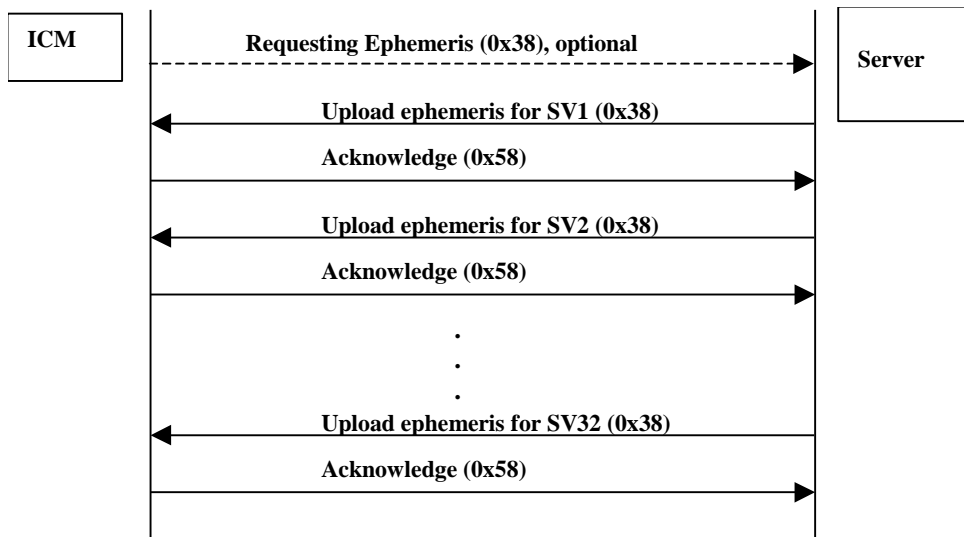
ICM

Server

Requesting Ephemeris (0x38), optional

Upload ephemeris for SV1 (0x38)

Acknowledge (0x58)

Upload ephemeris for SV2 (0x38)

Acknowledge (0x58)

.
.
.

Upload ephemeris for SV32 (0x38)

Acknowledge (0x58)